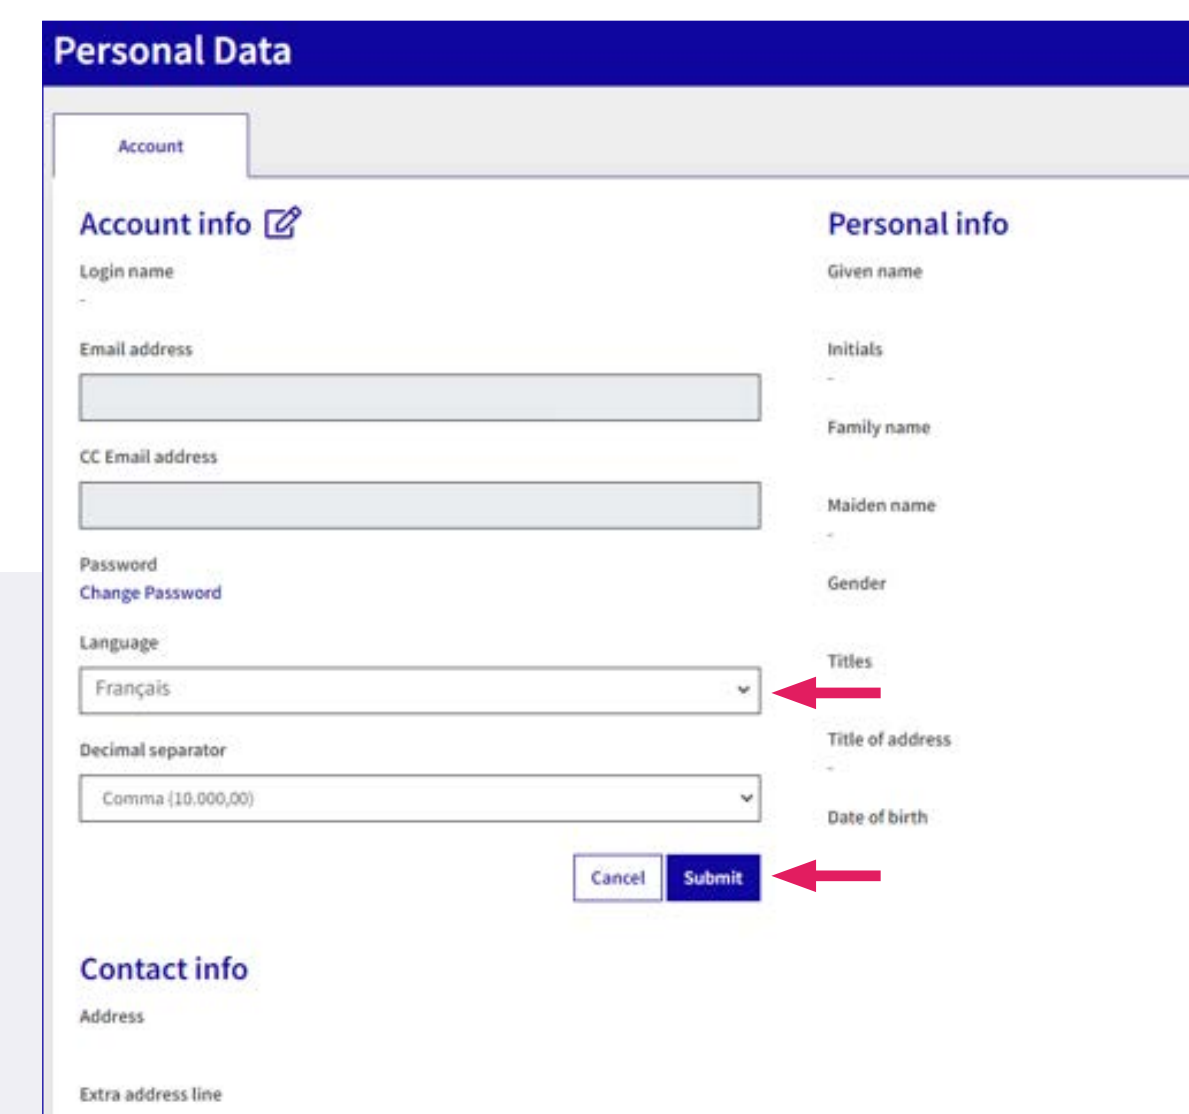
Personal Data

Account

Account info

Login name
-

Email address

CC Email address

Password
Change Password

Language
Français

Decimal separator
Comma (10.000,00)

Cancel Submit

Contact info

Address

Extra address line

Personal info

Given name

Initials
-

Family name

Maiden name
-

Gender

Titles

Title of address
-

Date of birth